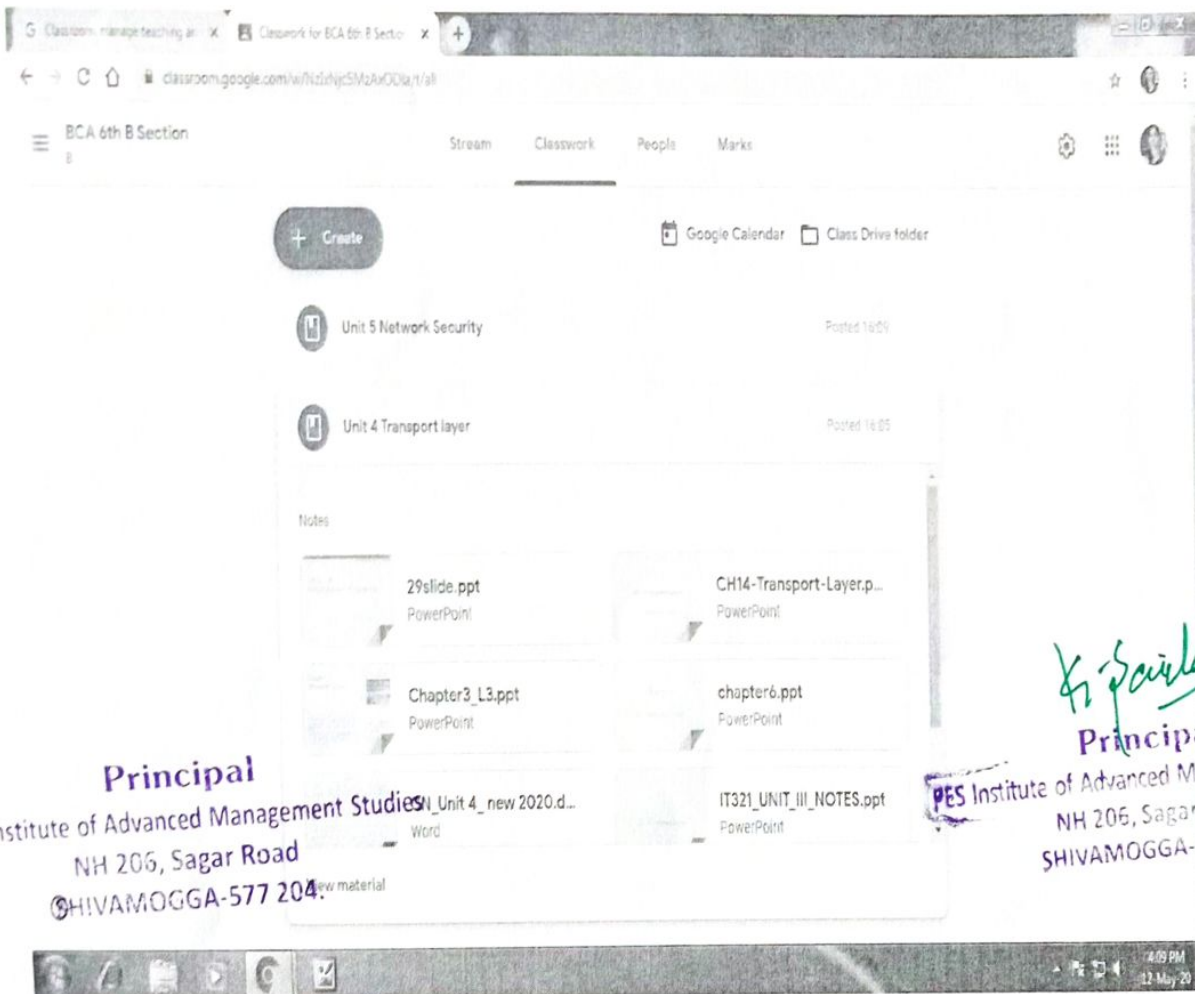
G Classroom: manage teaching an X Classwork for BCA 6th B Sectio X +

classroom.google.com/w/NzIzNjc5MzAxODIa/t/all

BCA 6th B Section
B

Stream Classwork People Marks

+ Create

Google Calendar Class Drive folder

Unit 5 Network Security Posted 16:09

Unit 4 Transport layer Posted 16:05

Notes

29slide.ppt
PowerPoint

CH14-Transport-Layer.p...
PowerPoint

Chapter3_L3.ppt
PowerPoint

chapter6.ppt
PowerPoint

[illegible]N_Unit 4_new 2020.d...
Word

IT321_UNIT_III_NOTES.ppt
PowerPoint

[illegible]ew material

Principal
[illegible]stitute of Advanced Management Studies
NH 206, Sagar Road
SHIVAMOGGA-577 204.

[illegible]
Princip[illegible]
PES Institute of Advanced M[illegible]
NH 206, Saga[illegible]
SHIVAMOGGA-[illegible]

4:09 PM
12-May-20